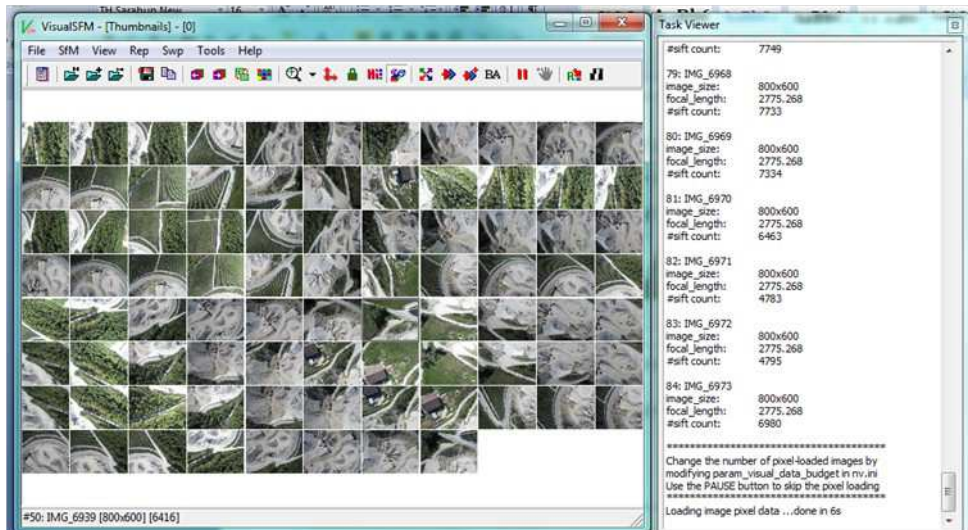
VisualSFM - [Thumbnails] - [0]

File SfM View Rep Swp Tools Help

BA

#50: IMG_6939 [800x600] [6416]

Task Viewer

#sift count: 7749

79: IMG_6968
image_size: 800x600
focal_length: 2775.268
#sift count: 7733

80: IMG_6969
image_size: 800x600
focal_length: 2775.268
#sift count: 7334

81: IMG_6970
image_size: 800x600
focal_length: 2775.268
#sift count: 6463

82: IMG_6971
image_size: 800x600
focal_length: 2775.268
#sift count: 4783

83: IMG_6972
image_size: 800x600
focal_length: 2775.268
#sift count: 4795

84: IMG_6973
image_size: 800x600
focal_length: 2775.268
#sift count: 6980

Change the number of pixel-loaded images by modifying param_visual_data_budget in nv.ini
Use the PAUSE button to skip the pixel loading

Loading image pixel data ...done in 6s